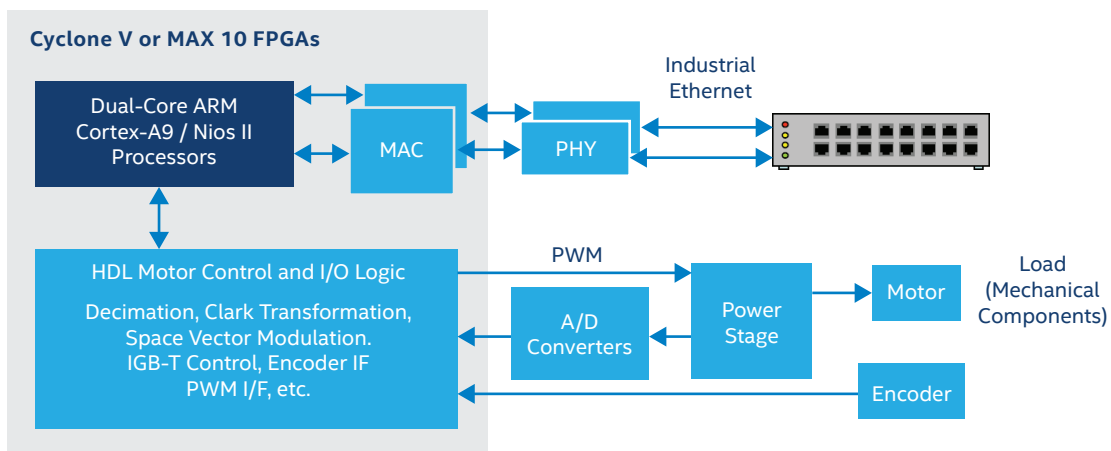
Cyclone V or MAX 10 FPGAs

Dual-Core ARM Cortex-A9 / Nios II Processors

MAC

PHY

Industrial Ethernet

HDL Motor Control and I/O Logic

Decimation, Clark Transformation, Space Vector Modulation. IGB-T Control, Encoder IF PWM I/F, etc.

PWM

A/D Converters

Power Stage

Motor

Load (Mechanical Components)

Encoder